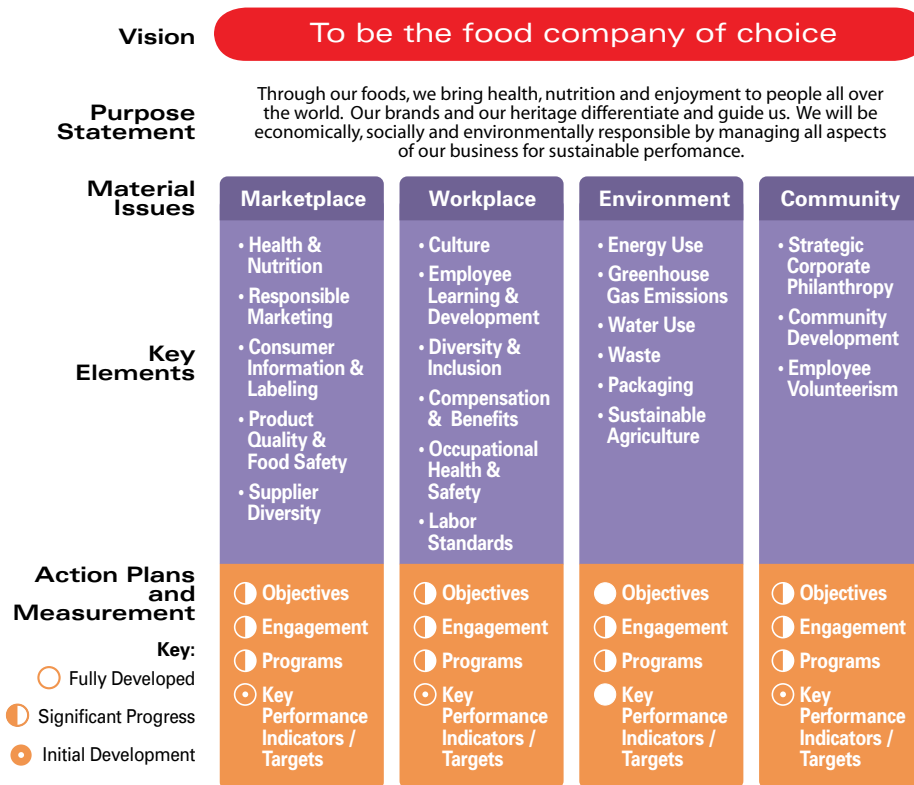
Vision

To be the food company of choice

Purpose Statement

Through our foods, we bring health, nutrition and enjoyment to people all over the world. Our brands and our heritage differentiate and guide us. We will be economically, socially and environmentally responsible by managing all aspects of our business for sustainable perfomance.

Material Issues

Key Elements

Action Plans and Measurement

Key:
Fully Developed
Significant Progress
Initial Development

Marketplace
• Health & Nutrition
• Responsible Marketing
• Consumer Information & Labeling
• Product Quality & Food Safety
• Supplier Diversity
Objectives
Engagement
Programs
Key Performance Indicators / Targets

Workplace
• Culture
• Employee Learning & Development
• Diversity & Inclusion
• Compensation & Benefits
• Occupational Health & Safety
• Labor Standards
Objectives
Engagement
Programs
Key Performance Indicators / Targets

Environment
• Energy Use
• Greenhouse Gas Emissions
• Water Use
• Waste
• Packaging
• Sustainable Agriculture
Objectives
Engagement
Programs
Key Performance Indicators / Targets

Community
• Strategic Corporate Philanthropy
• Community Development
• Employee Volunteerism
Objectives
Engagement
Programs
Key Performance Indicators / Targets